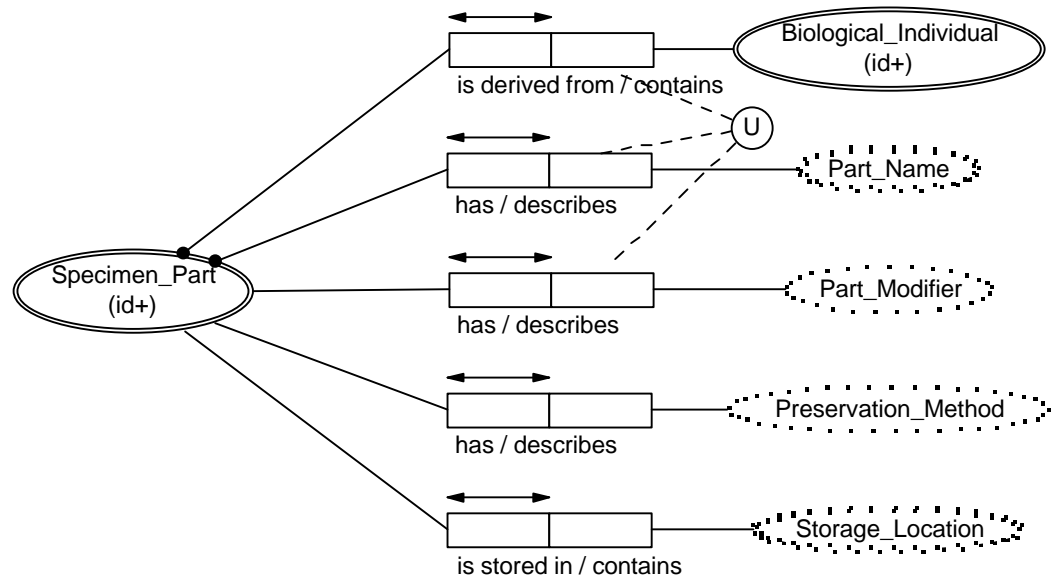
Biological_Individual
(id+)

is derived from / contains

U

Part_Name

has / describes

Specimen_Part
(id+)

Part_Modifier

has / describes

Preservation_Method

has / describes

Storage_Location

is stored in / contains